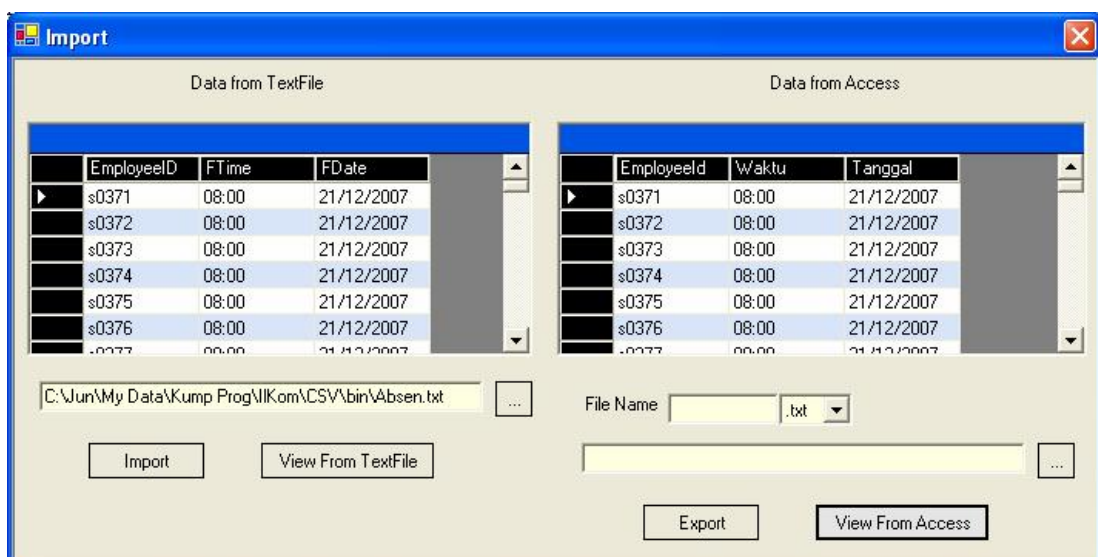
Import

Data from TextFile

| EmployeeID | FTime | FDate |
|---|---|---|
| s0371 | 08:00 | 21/12/2007 |
| s0372 | 08:00 | 21/12/2007 |
| s0373 | 08:00 | 21/12/2007 |
| s0374 | 08:00 | 21/12/2007 |
| s0375 | 08:00 | 21/12/2007 |
| s0376 | 08:00 | 21/12/2007 |
| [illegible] | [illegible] | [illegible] |

C:\Jun\My Data\Kump Prog\IlKom\CSV\bin\Absen.txt ...

Import View From TextFile

Data from Access

| EmployeeId | Waktu | Tanggal |
|---|---|---|
| s0371 | 08:00 | 21/12/2007 |
| s0372 | 08:00 | 21/12/2007 |
| s0373 | 08:00 | 21/12/2007 |
| s0374 | 08:00 | 21/12/2007 |
| s0375 | 08:00 | 21/12/2007 |
| s0376 | 08:00 | 21/12/2007 |
| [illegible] | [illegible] | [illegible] |

File Name .txt

...

Export View From Access